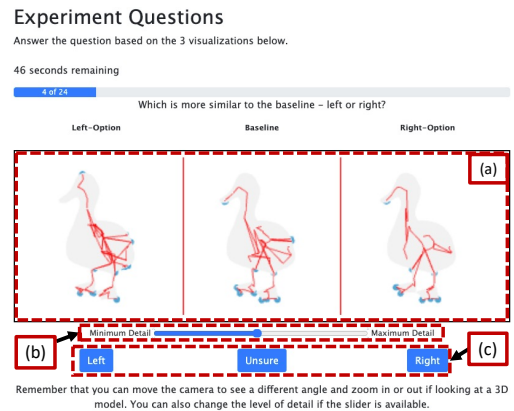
Experiment Questions

Answer the question based on the 3 visualizations below.

46 seconds remaining

4 of 24

Which is more similar to the baseline - left or right?

Left-Option

Baseline

Right-Option

(a)

(b)

Minimum Detail

Maximum Detail

(c)

Left

Unsure

Right

Remember that you can move the camera to see a different angle and zoom in or out if looking at a 3D model. You can also change the level of detail if the slider is available.